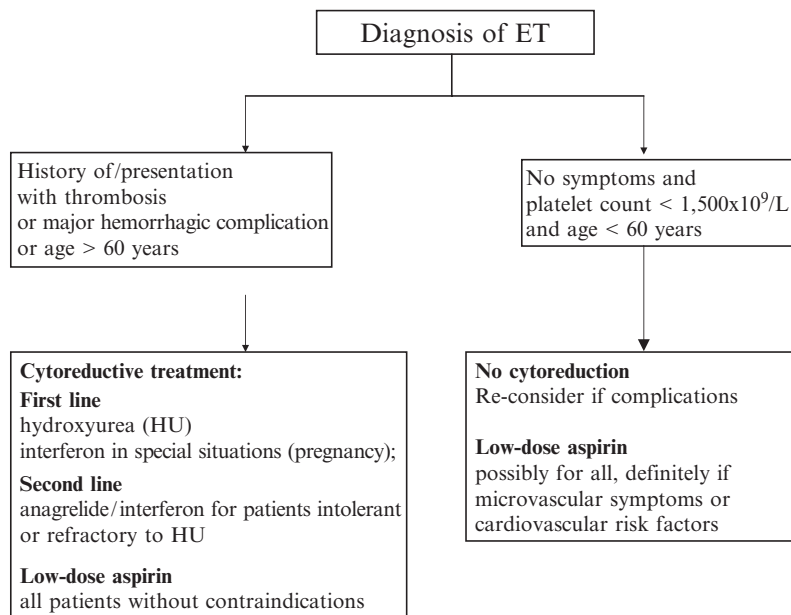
Diagnosis of ET

History of/presentation with thrombosis or major hemorrhagic complication or age > 60 years

No symptoms and platelet count < $1{,}500\text{x}10^9$/L and age < 60 years

**Cytoreductive treatment:**
**First line**
hydroxyurea (HU)
interferon in special situations (pregnancy);

**Second line**
anagrelide/interferon for patients intolerant or refractory to HU

**Low-dose aspirin**
all patients without contraindications

**No cytoreduction**
Re-consider if complications

**Low-dose aspirin**
possibly for all, definitely if microvascular symptoms or cardiovascular risk factors